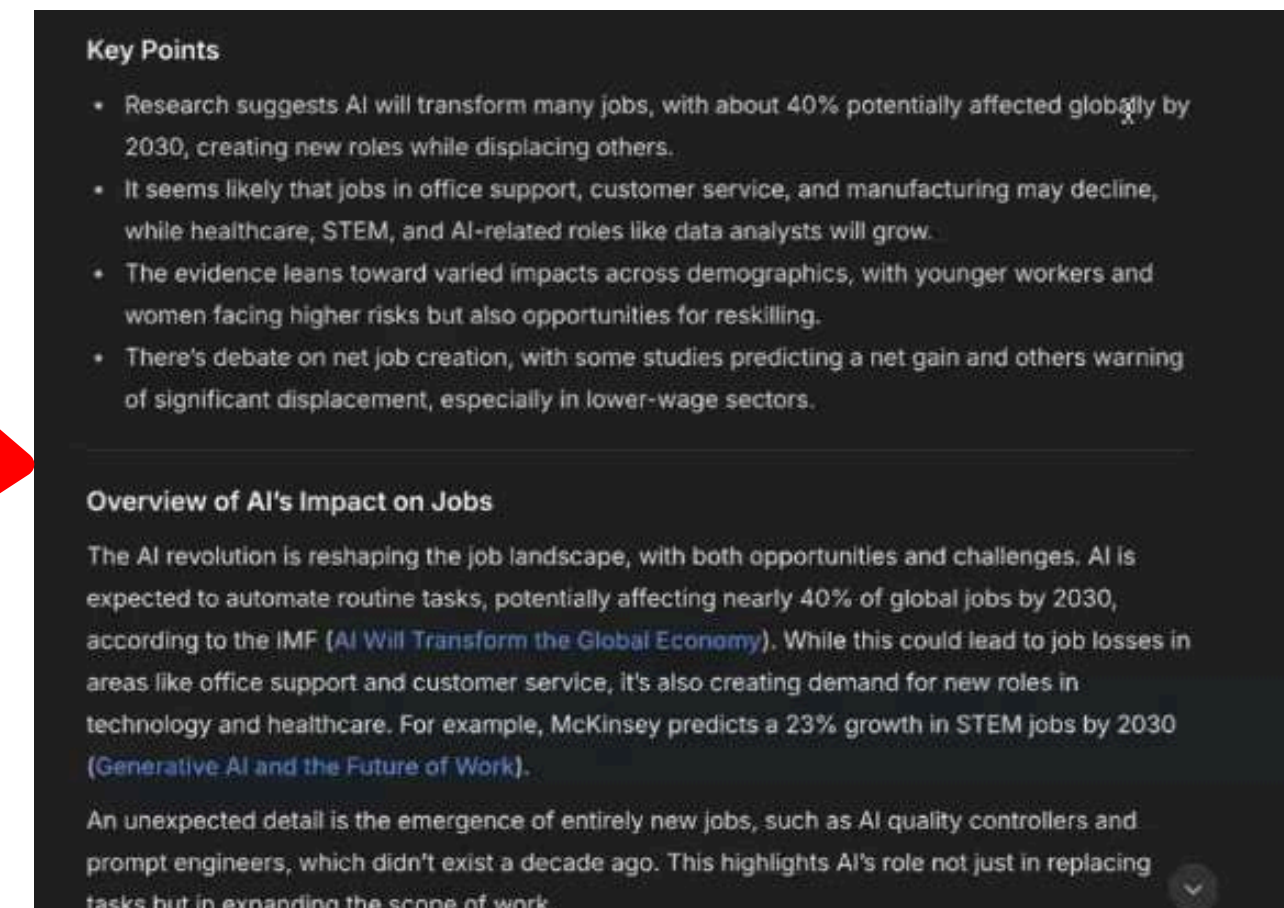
Key Points

- Research suggests AI will transform many jobs, with about 40% potentially affected globally by 2030, creating new roles while displacing others.
- It seems likely that jobs in office support, customer service, and manufacturing may decline, while healthcare, STEM, and AI-related roles like data analysts will grow.
- The evidence leans toward varied impacts across demographics, with younger workers and women facing higher risks but also opportunities for reskilling.
- There's debate on net job creation, with some studies predicting a net gain and others warning of significant displacement, especially in lower-wage sectors.

Overview of AI's Impact on Jobs

The AI revolution is reshaping the job landscape, with both opportunities and challenges. AI is expected to automate routine tasks, potentially affecting nearly 40% of global jobs by 2030, according to the IMF (AI Will Transform the Global Economy). While this could lead to job losses in areas like office support and customer service, it's also creating demand for new roles in technology and healthcare. For example, McKinsey predicts a 23% growth in STEM jobs by 2030 (Generative AI and the Future of Work).

An unexpected detail is the emergence of entirely new jobs, such as AI quality controllers and prompt engineers, which didn't exist a decade ago. This highlights AI's role not just in replacing tasks but in expanding the scope of work.